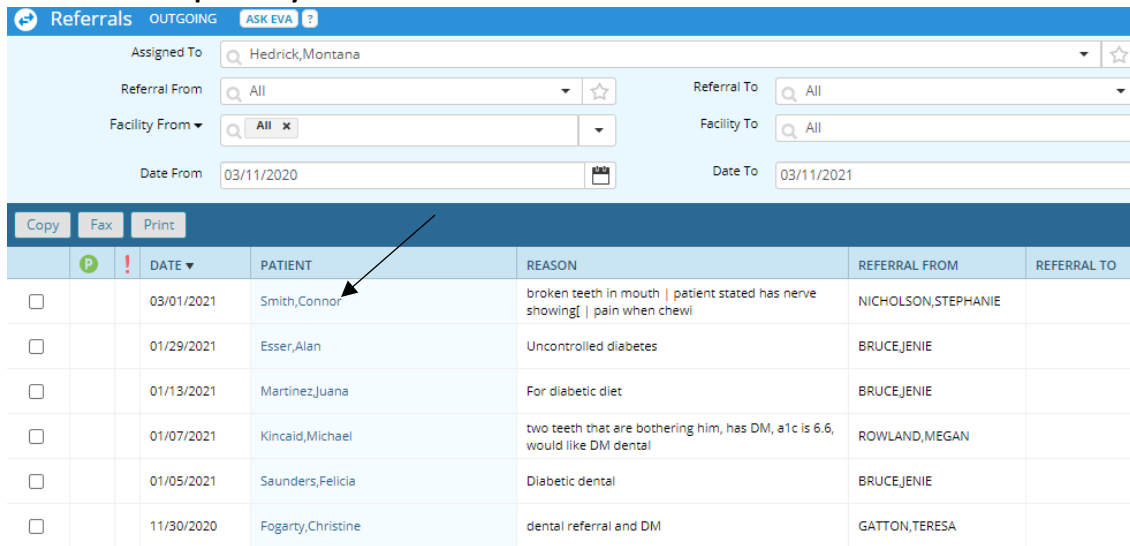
Referrals OUTGOING ASK EVA ?

Assigned To Hedrick,Montana

Referral From All

Referral To All

Facility From All ×

Facility To All

Date From 03/11/2020

Date To 03/11/2021

Copy Fax Print

| | P | ! | DATE | PATIENT | REASON | REFERRAL FROM | REFERRAL TO |
|---|---|---|---|---|---|---|---|
| | | | 03/01/2021 | Smith,Connor | broken teeth in mouth \| patient stated has nerve showing[ \| pain when chewi | NICHOLSON,STEPHANIE | |
| | | | 01/29/2021 | Esser,Alan | Uncontrolled diabetes | BRUCE,JENIE | |
| | | | 01/13/2021 | Martinez,Juana | For diabetic diet | BRUCE,JENIE | |
| | | | 01/07/2021 | Kincaid,Michael | two teeth that are bothering him, has DM, a1c is 6.6, would like DM dental | ROWLAND,MEGAN | |
| | | | 01/05/2021 | Saunders,Felicia | Diabetic dental | BRUCE,JENIE | |
| | | | 11/30/2020 | Fogarty,Christine | dental referral and DM | GATTON,TERESA | |